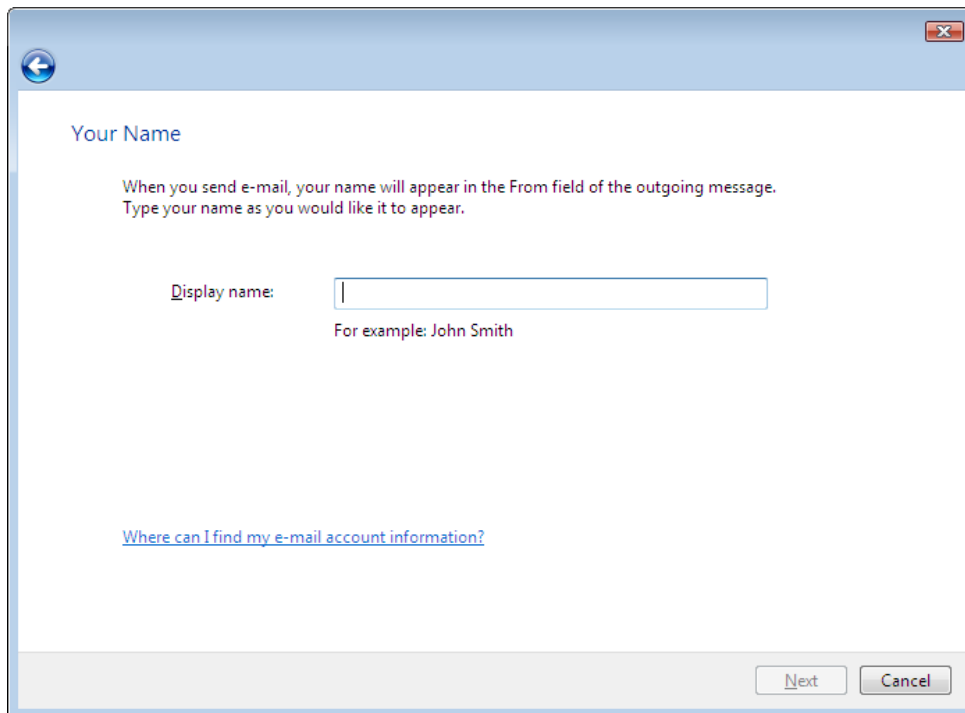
Your Name

When you send e-mail, your name will appear in the From field of the outgoing message. Type your name as you would like it to appear.

Display name:

For example: John Smith

Where can I find my e-mail account information?

Next

Cancel